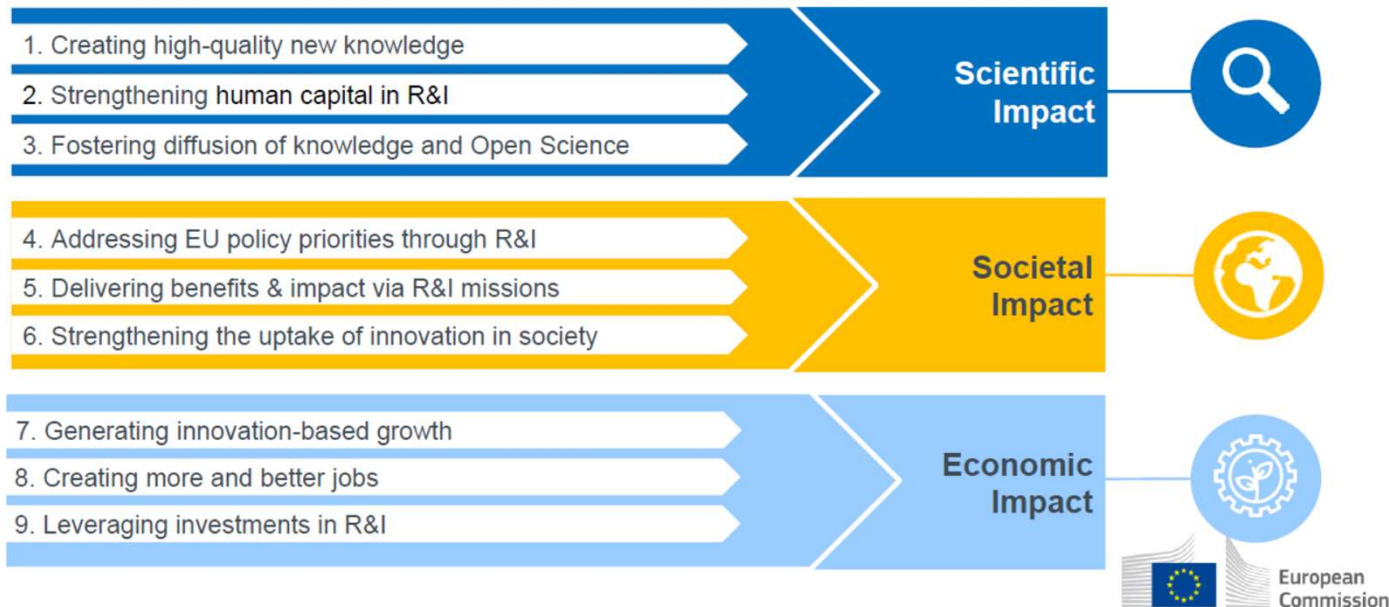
1. Creating high-quality new knowledge

2. Strengthening human capital in R&I

3. Fostering diffusion of knowledge and Open Science

Scientific Impact

4. Addressing EU policy priorities through R&I

5. Delivering benefits & impact via R&I missions

6. Strengthening the uptake of innovation in society

Societal Impact

7. Generating innovation-based growth

8. Creating more and better jobs

9. Leveraging investments in R&I

Economic Impact

European Commission